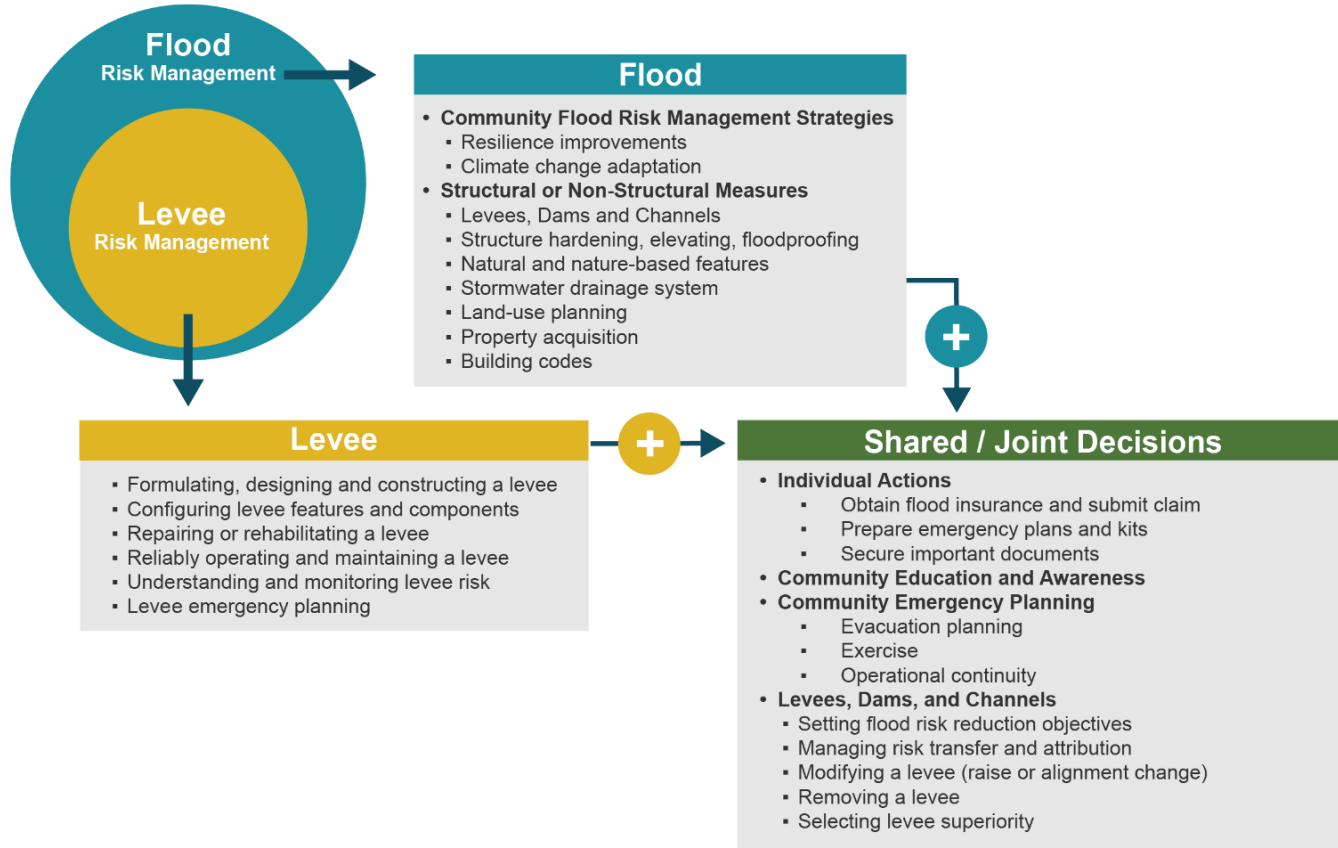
Flood
Risk Management

Levee
Risk Management

Flood

- Community Flood Risk Management Strategies
  - Resilience improvements
  - Climate change adaptation
- Structural or Non-Structural Measures
  - Levees, Dams and Channels
  - Structure hardening, elevating, floodproofing
  - Natural and nature-based features
  - Stormwater drainage system
  - Land-use planning
  - Property acquisition
  - Building codes

+

Levee

- Formulating, designing and constructing a levee
- Configuring levee features and components
- Repairing or rehabilitating a levee
- Reliably operating and maintaining a levee
- Understanding and monitoring levee risk
- Levee emergency planning

+

Shared / Joint Decisions

- Individual Actions
  - Obtain flood insurance and submit claim
  - Prepare emergency plans and kits
  - Secure important documents
- Community Education and Awareness
- Community Emergency Planning
  - Evacuation planning
  - Exercise
  - Operational continuity
- Levees, Dams, and Channels
  - Setting flood risk reduction objectives
  - Managing risk transfer and attribution
  - Modifying a levee (raise or alignment change)
  - Removing a levee
  - Selecting levee superiority